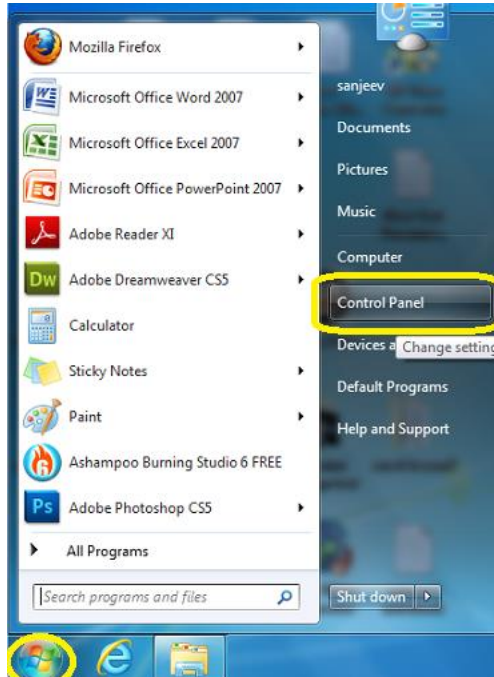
Mozilla Firefox
Microsoft Office Word 2007
Microsoft Office Excel 2007
Microsoft Office PowerPoint 2007
Adobe Reader XI
Adobe Dreamweaver CS5
Calculator
Sticky Notes
Paint
Ashampoo Burning Studio 6 FREE
Adobe Photoshop CS5
All Programs
Search programs and files

sanjeev
Documents
Pictures
Music
Computer
Control Panel
Devices a
Change setting
Default Programs
Help and Support
Shut down